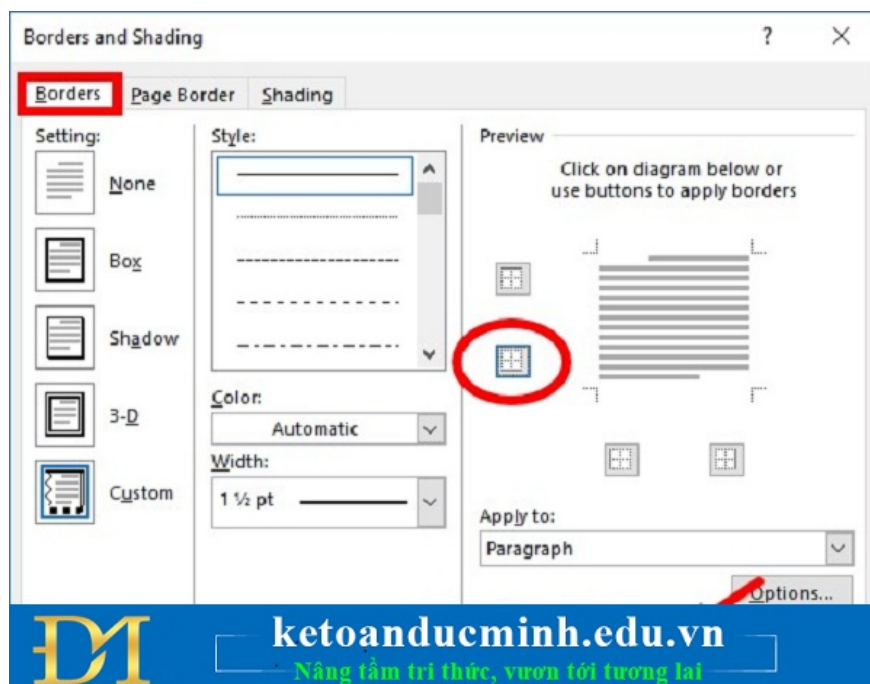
Borders and Shading

?

X

Borders

Page Border

Shading

Setting:

None

Box

Shadow

3-D

Custom

Style:

Color:

Automatic

Width:

1 ½ pt

Preview

Click on diagram below or use buttons to apply borders

Apply to:

Paragraph

Options...

ketoanducminh.edu.vn

Nâng tầm tri thức, vươn tới tương lai